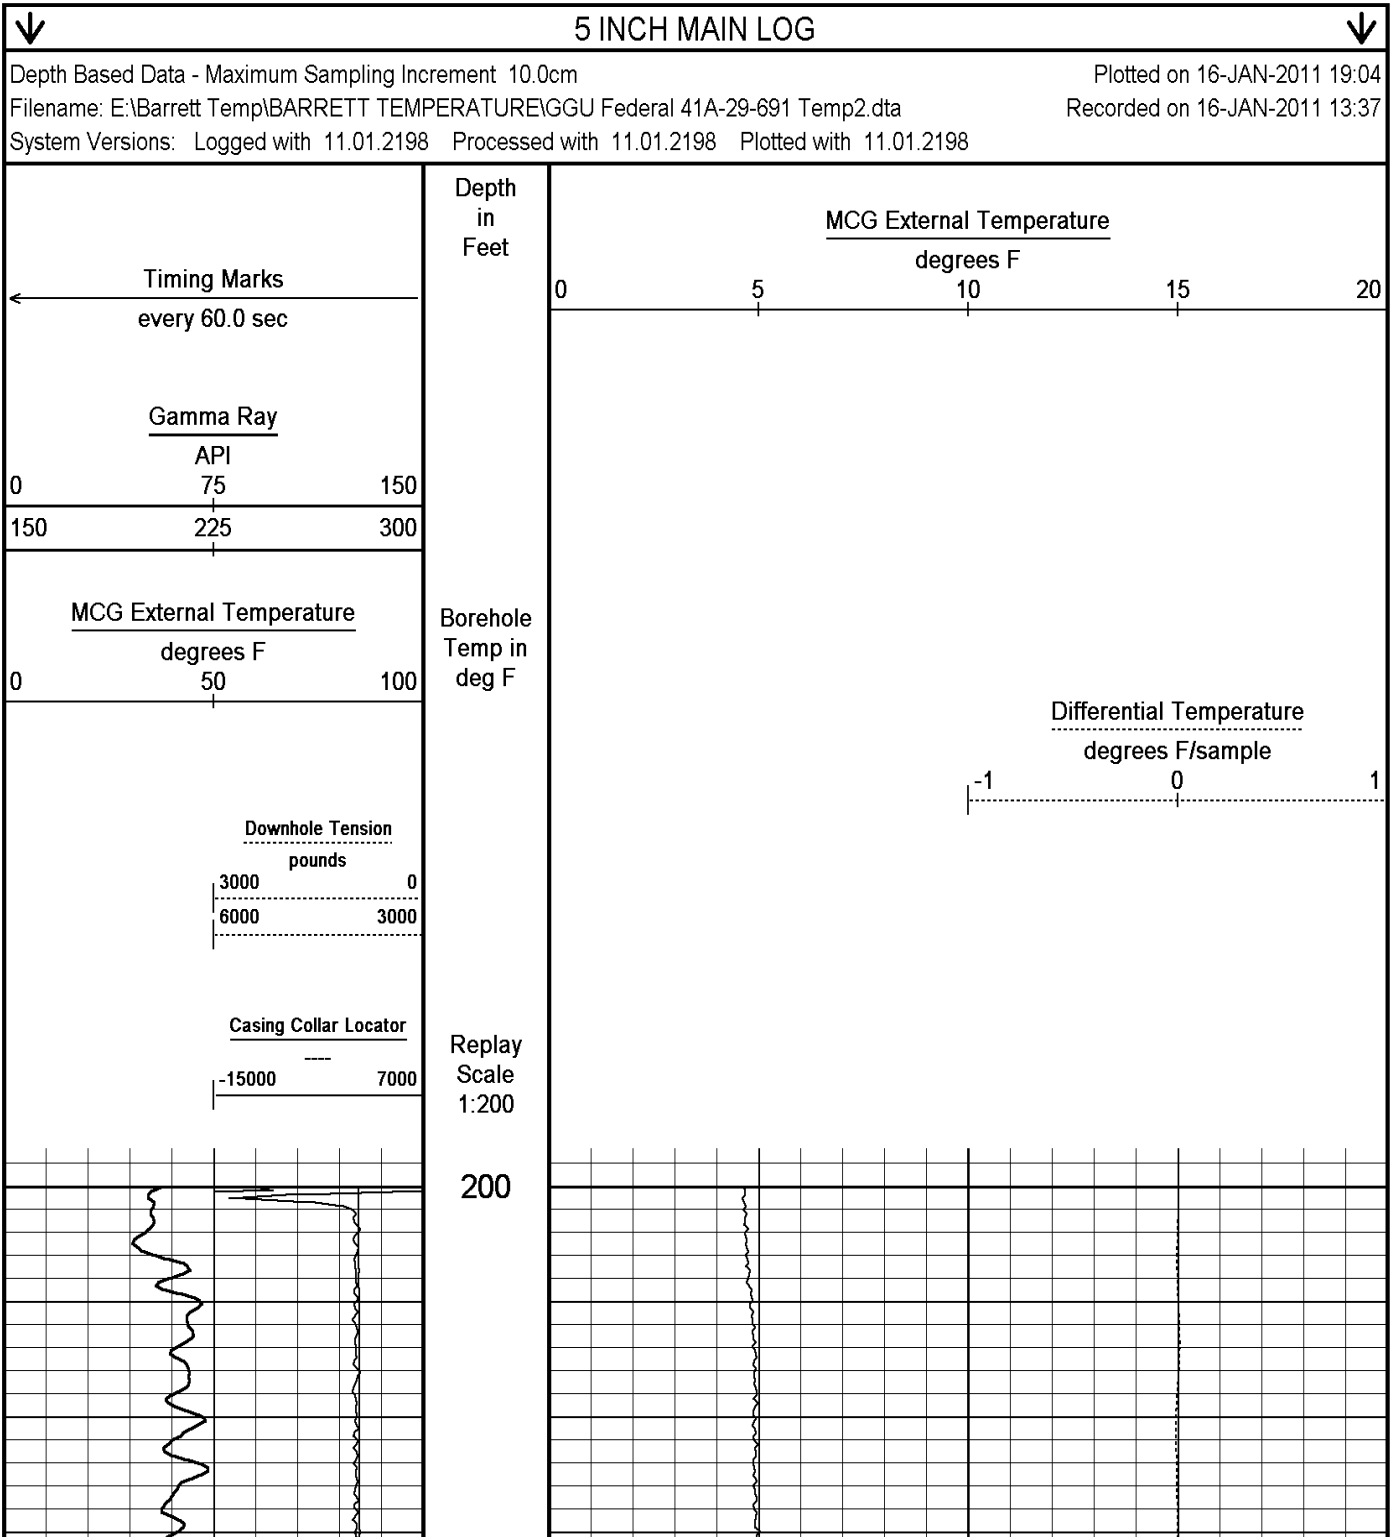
5 INCH MAIN LOG

Depth Based Data - Maximum Sampling Increment 10.0cm
Filename: E:\Barrett Temp\BARRETT TEMPERATURE\GGU Federal 41A-29-691 Temp2.dta
System Versions: Logged with 11.01.2198 Processed with 11.01.2198 Plotted with 11.01.2198

Plotted on 16-JAN-2011 19:04
Recorded on 16-JAN-2011 13:37

Timing Marks
every 60.0 sec

Gamma Ray
API
0 75 150
150 225 300

MCG External Temperature
degrees F
0 50 100

Downhole Tension
pounds
3000 0
6000 3000

Casing Collar Locator
----
-15000 7000

Depth
in
Feet

Borehole
Temp in
deg F

Replay
Scale
1:200

200

MCG External Temperature
degrees F
0 5 10 15 20

Differential Temperature
degrees F/sample
-1 0 1